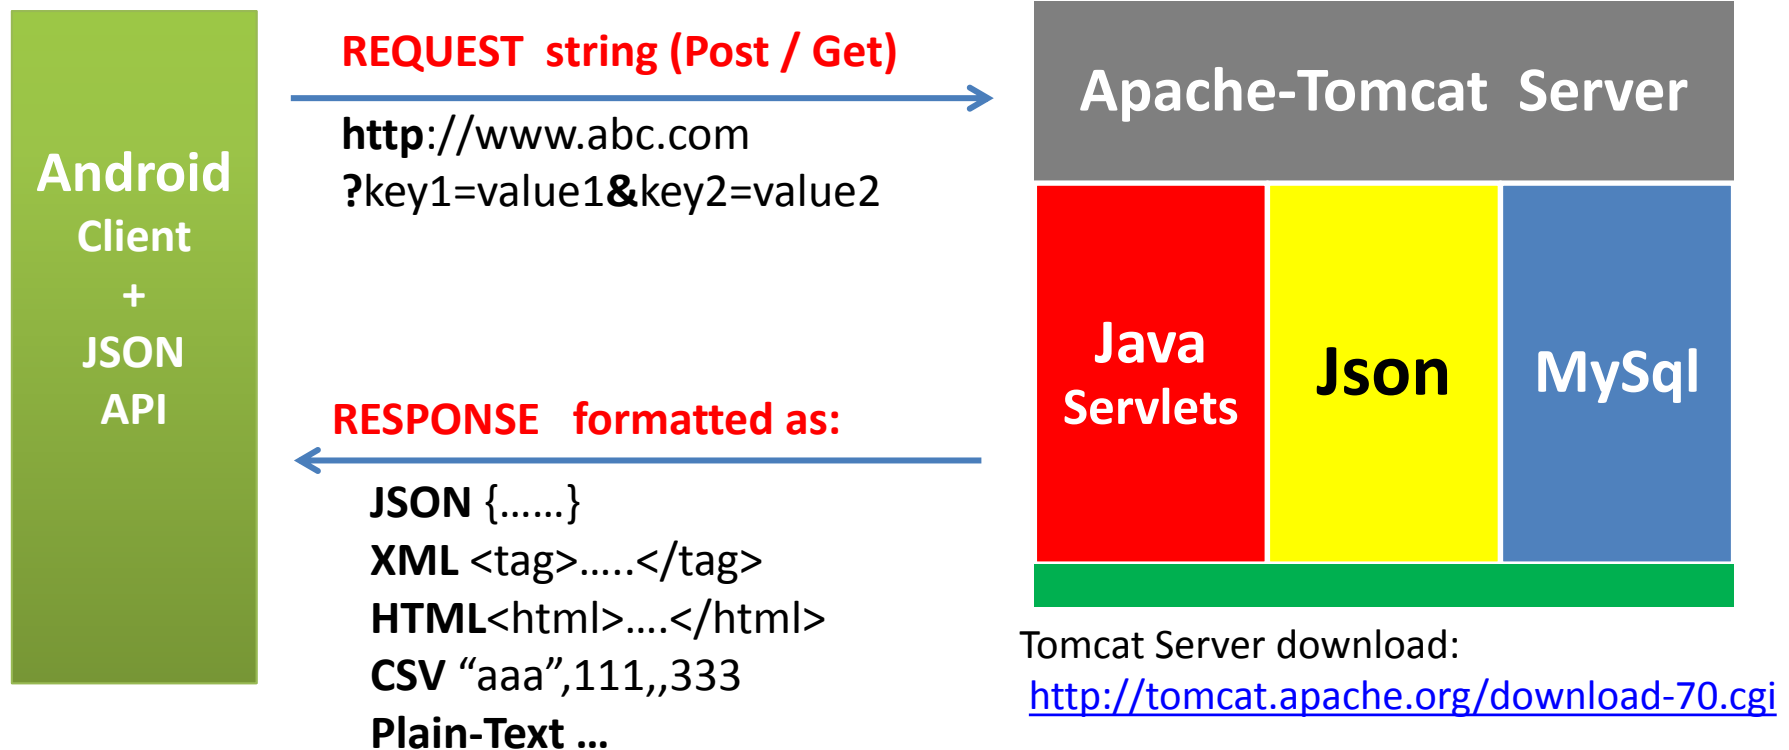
Android
Client
+
JSON
API

REQUEST string (Post / Get)

http://www.abc.com
?key1=value1&key2=value2

RESPONSE formatted as:

JSON {……}
XML <tag>…..</tag>
HTML<html>….</html>
CSV "aaa",111,,333
Plain-Text …

Apache-Tomcat Server

Java
Servlets

Json

MySql

Tomcat Server download:
http://tomcat.apache.org/download-70.cgi